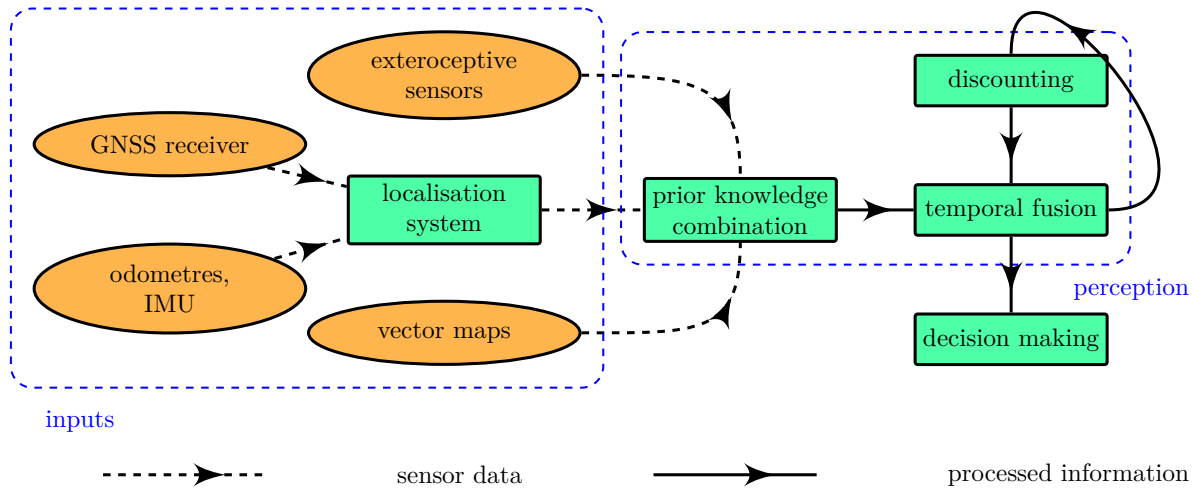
exteroceptive sensors

GNSS receiver

localisation system

odometres, IMU

vector maps

prior knowledge combination

discounting

temporal fusion

decision making

perception

inputs

sensor data

processed information